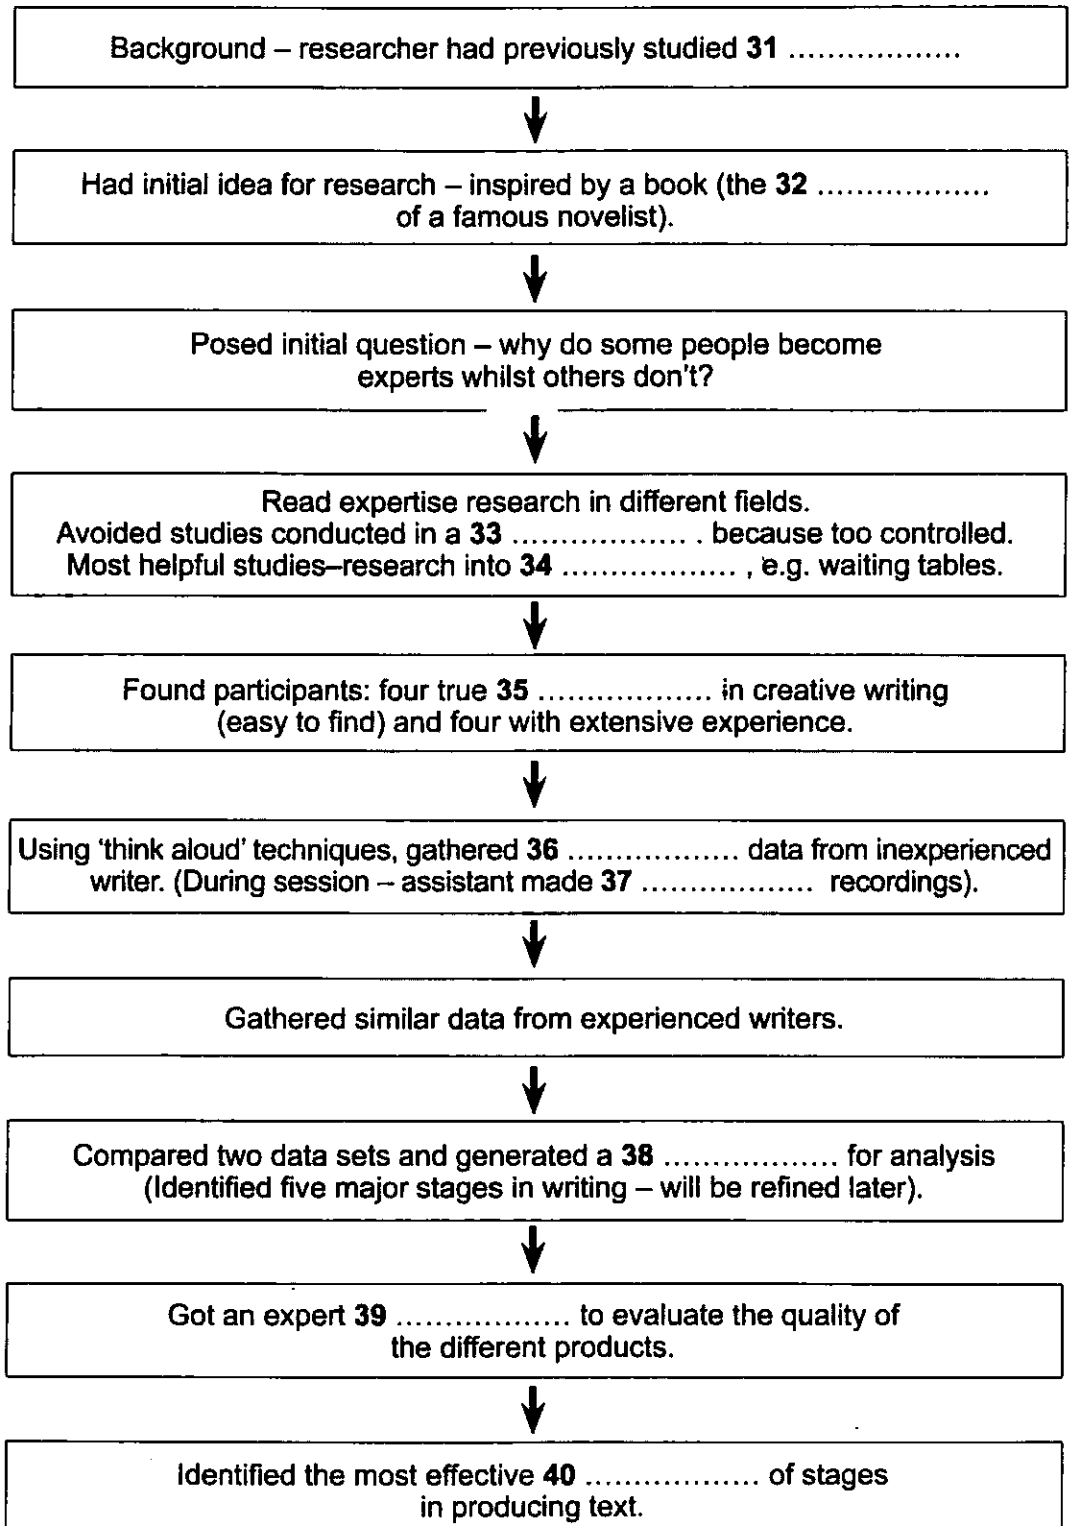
Background – researcher had previously studied **31** ..................

Had initial idea for research – inspired by a book (the **32** .................. of a famous novelist).

Posed initial question – why do some people become experts whilst others don't?

Read expertise research in different fields.
Avoided studies conducted in a **33** .................. . because too controlled.
Most helpful studies–research into **34** .................. , e.g. waiting tables.

Found participants: four true **35** .................. in creative writing (easy to find) and four with extensive experience.

Using 'think aloud' techniques, gathered **36** .................. data from inexperienced writer. (During session – assistant made **37** .................. recordings).

Gathered similar data from experienced writers.

Compared two data sets and generated a **38** .................. for analysis (Identified five major stages in writing – will be refined later).

Got an expert **39** .................. to evaluate the quality of the different products.

Identified the most effective **40** .................. of stages in producing text.